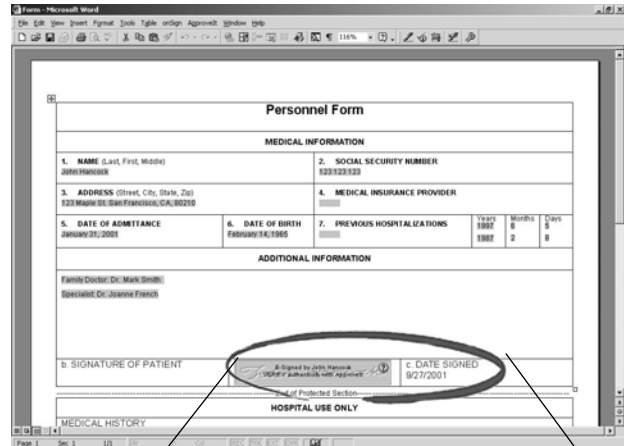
Form - Microsoft Word

File Edit View Insert Format Tools Table onSign ApproveIt Window Help

116%

Personnel Form

MEDICAL INFORMATION

| 1. NAME (Last, First, Middle) John Hancock | | 2. SOCIAL SECURITY NUMBER 123123123 |
|---|---|---|
| 3. ADDRESS (Street, City, State, Zip) 123 Maple St. San Francisco, CA, 60210 | | 4. MEDICAL INSURANCE PROVIDER |
| 5. DATE OF ADMITTANCE January 31, 2001 | 6. DATE OF BIRTH February 14, 1965 | 7. PREVIOUS HOSPITALIZATIONS Years 1997 1987 Months 6 2 Days 5 8 |

ADDITIONAL INFORMATION

Family Doctor: Dr. Mark Smith

Specialist: Dr. Joanne French

b. SIGNATURE OF PATIENT

E-Signed by John Hancock VERIFY authenticity with ApproveIt

c. DATE SIGNED 9/27/2001

End of Protected Section

HOSPITAL USE ONLY

MEDICAL HISTORY

Page 1 Sec 1 1/1